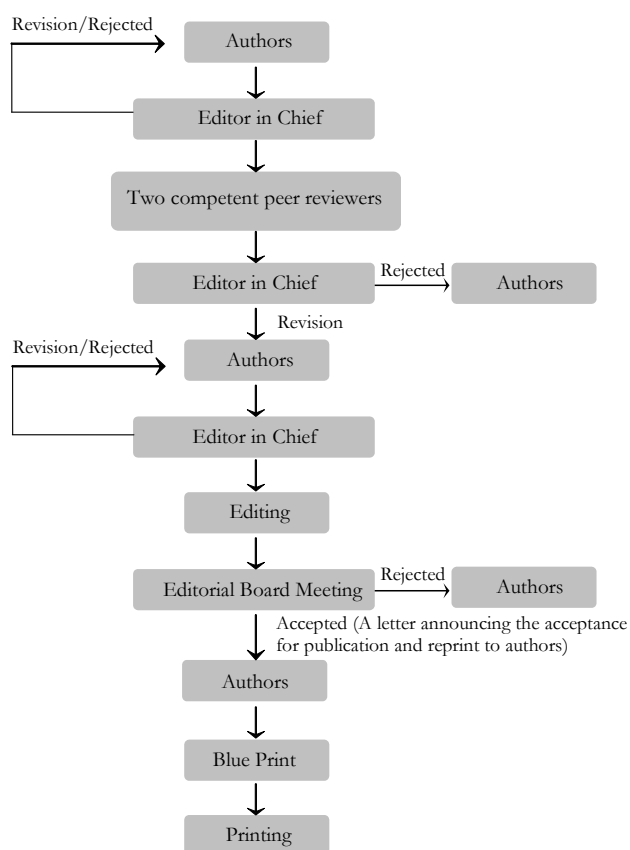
Revision/Rejected

Authors

Editor in Chief

Two competent peer reviewers

Editor in Chief

Rejected

Authors

Revision

Revision/Rejected

Authors

Editor in Chief

Editing

Editorial Board Meeting

Rejected

Authors

Accepted (A letter announcing the acceptance for publication and reprint to authors)

Authors

Blue Print

Printing